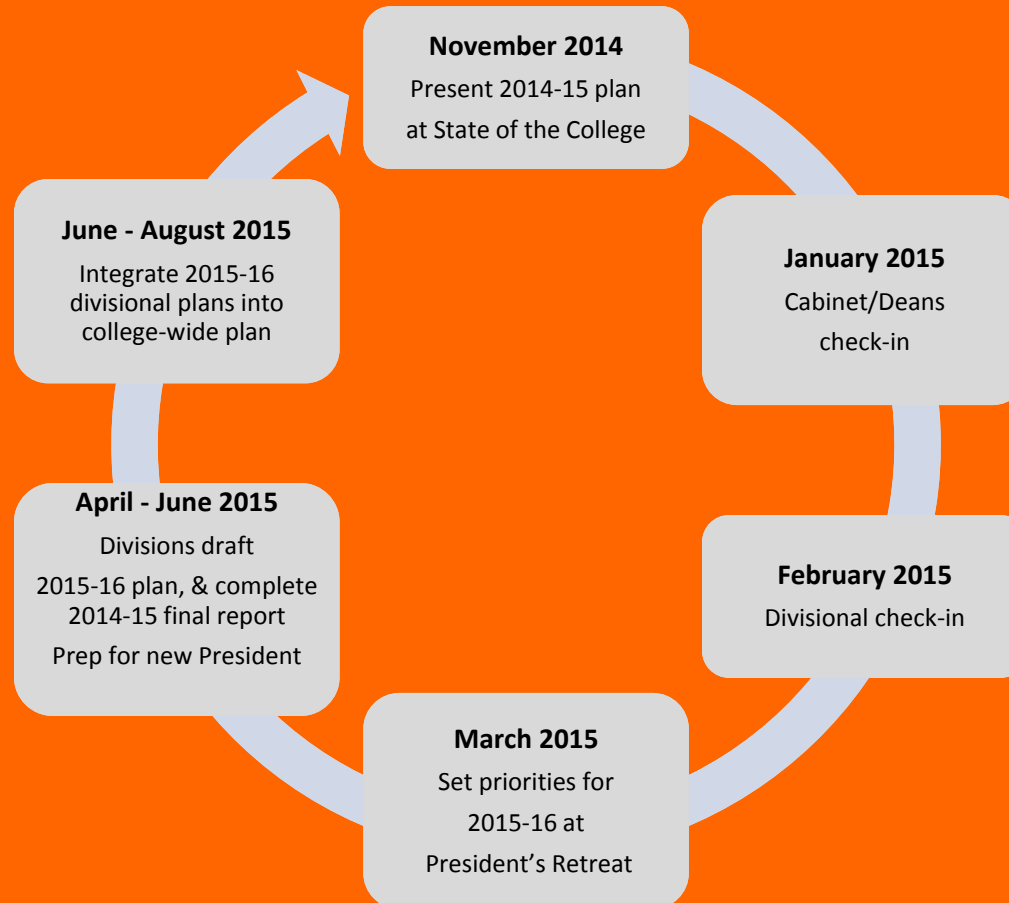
**November 2014**
Present 2014-15 plan at State of the College

**January 2015**
Cabinet/Deans check-in

**February 2015**
Divisional check-in

**March 2015**
Set priorities for 2015-16 at President's Retreat

**April - June 2015**
Divisions draft 2015-16 plan, & complete 2014-15 final report
Prep for new President

**June - August 2015**
Integrate 2015-16 divisional plans into college-wide plan